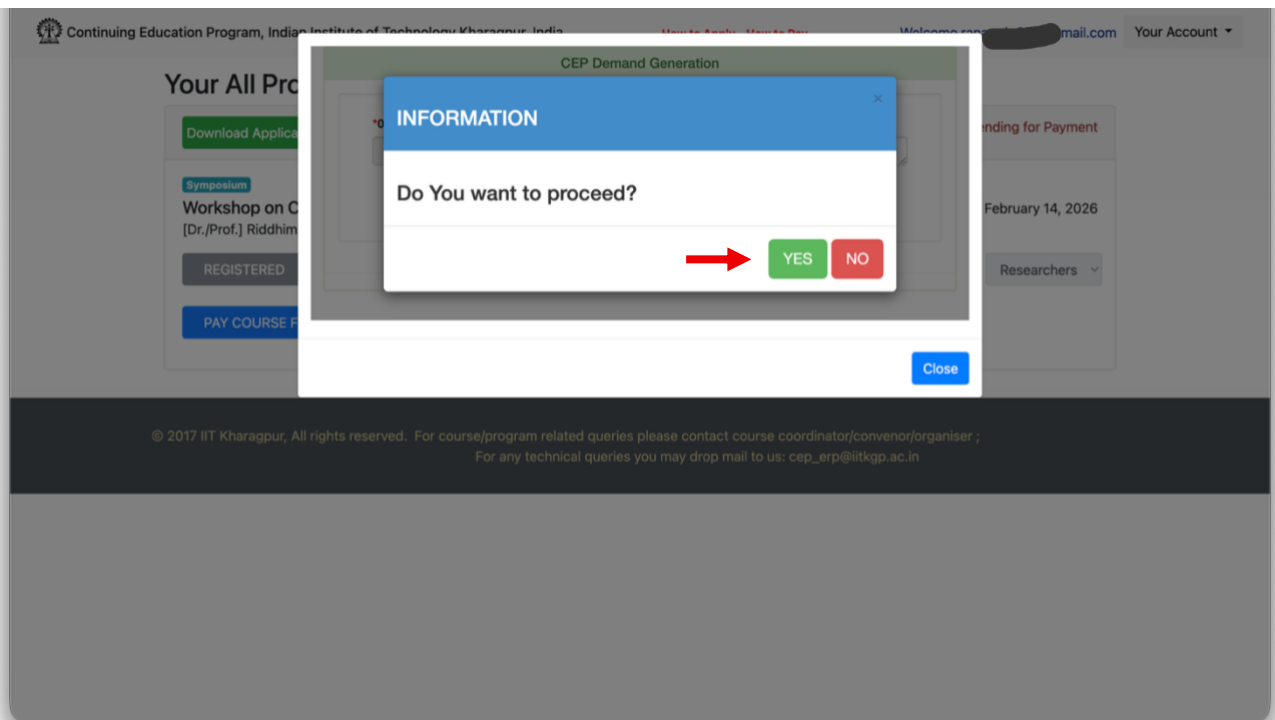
Continuing Education Program, Indian Institute of Technology Kharagpur, India

How to Apply How to Pay

Welcome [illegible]mail.com

Your Account

Your All Pro

Download Applica

ending for Payment

Symposium

Workshop on C

[Dr./Prof.] Riddhim

February 14, 2026

REGISTERED

Researchers

PAY COURSE F

CEP Demand Generation

*

INFORMATION

×

Do You want to proceed?

YES

NO

Close

© 2017 IIT Kharagpur, All rights reserved. For course/program related queries please contact course coordinator/convenor/organiser ;
For any technical queries you may drop mail to us: cep_erp@iitkgp.ac.in